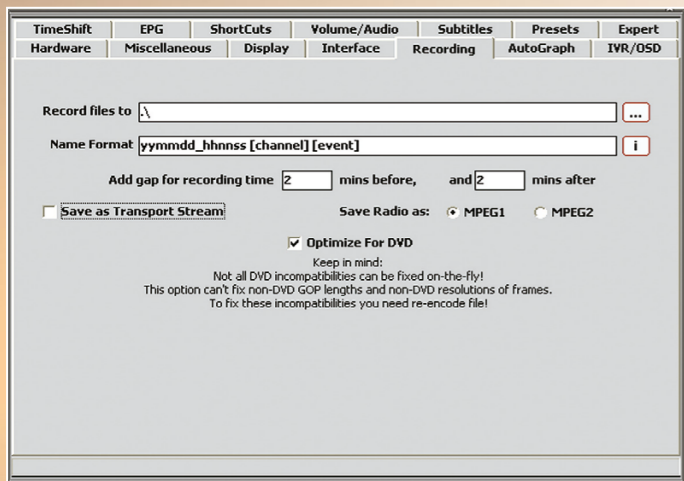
TimeShift EPG ShortCuts Volume/Audio Subtitles Presets Expert
Hardware Miscellaneous Display Interface Recording AutoGraph IVR/OSD

Record files to .\ ...

Name Format yymmdd_hhnnss [channel] [event] i

Add gap for recording time 2 mins before, and 2 mins after

Save as Transport Stream

Save Radio as: MPEG1 MPEG2

Optimize For DVD

Keep in mind:
Not all DVD incompatibilities can be fixed on-the-fly!
This option can't fix non-DVD GOP lengths and non-DVD resolutions of frames.
To fix these incompatibilities you need re-encode file!